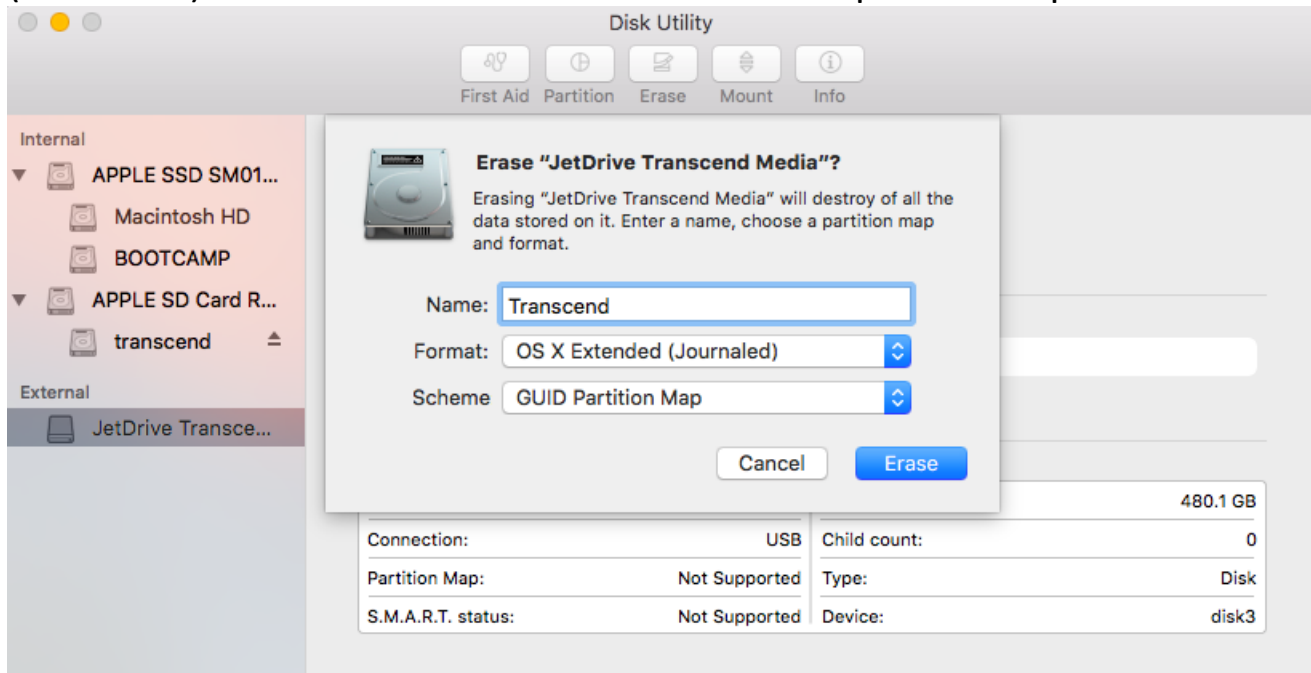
Disk Utility

First Aid Partition Erase Mount Info

Internal

APPLE SSD SM01...

Macintosh HD

BOOTCAMP

APPLE SD Card R...

transcend

External

JetDrive Transce...

Erase "JetDrive Transcend Media"?

Erasing "JetDrive Transcend Media" will destroy of all the data stored on it. Enter a name, choose a partition map and format.

Name: Transcend

Format: OS X Extended (Journaled)

Scheme GUID Partition Map

Cancel Erase

| | 480.1 GB | | |
|---|---|---|---|
| Connection: | USB | Child count: | 0 |
| Partition Map: | Not Supported | Type: | Disk |
| S.M.A.R.T. status: | Not Supported | Device: | disk3 |